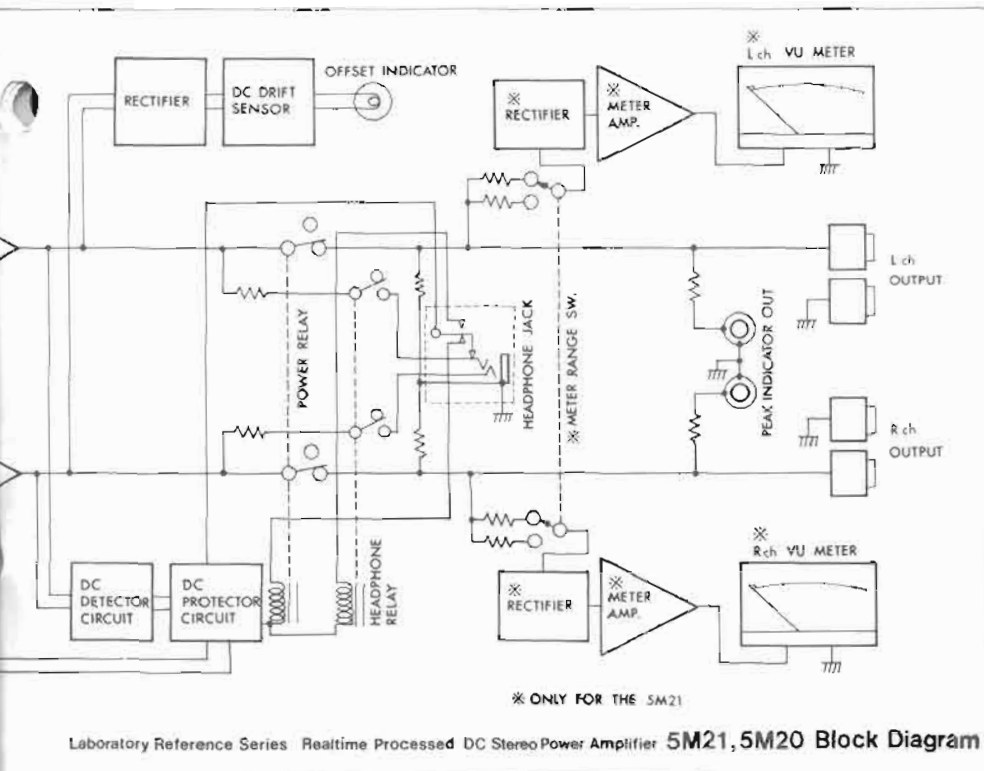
RECTIFIER

DC DRIFT SENSOR

OFFSET INDICATOR

※ RECTIFIER

※ METER AMP.

※ Lch VU METER

POWER RELAY

HEADPHONE JACK

※ METER RANGE SW.

PEAK INDICATOR OUT

Lch OUTPUT

Rch OUTPUT

DC DETECTOR CIRCUIT

DC PROTECTOR CIRCUIT

HEADPHONE RELAY

※ RECTIFIER

※ METER AMP.

※ Rch VU METER

※ ONLY FOR THE 5M21

Laboratory Reference Series Realtime Processed DC Stereo Power Amplifier 5M21, 5M20 Block Diagram